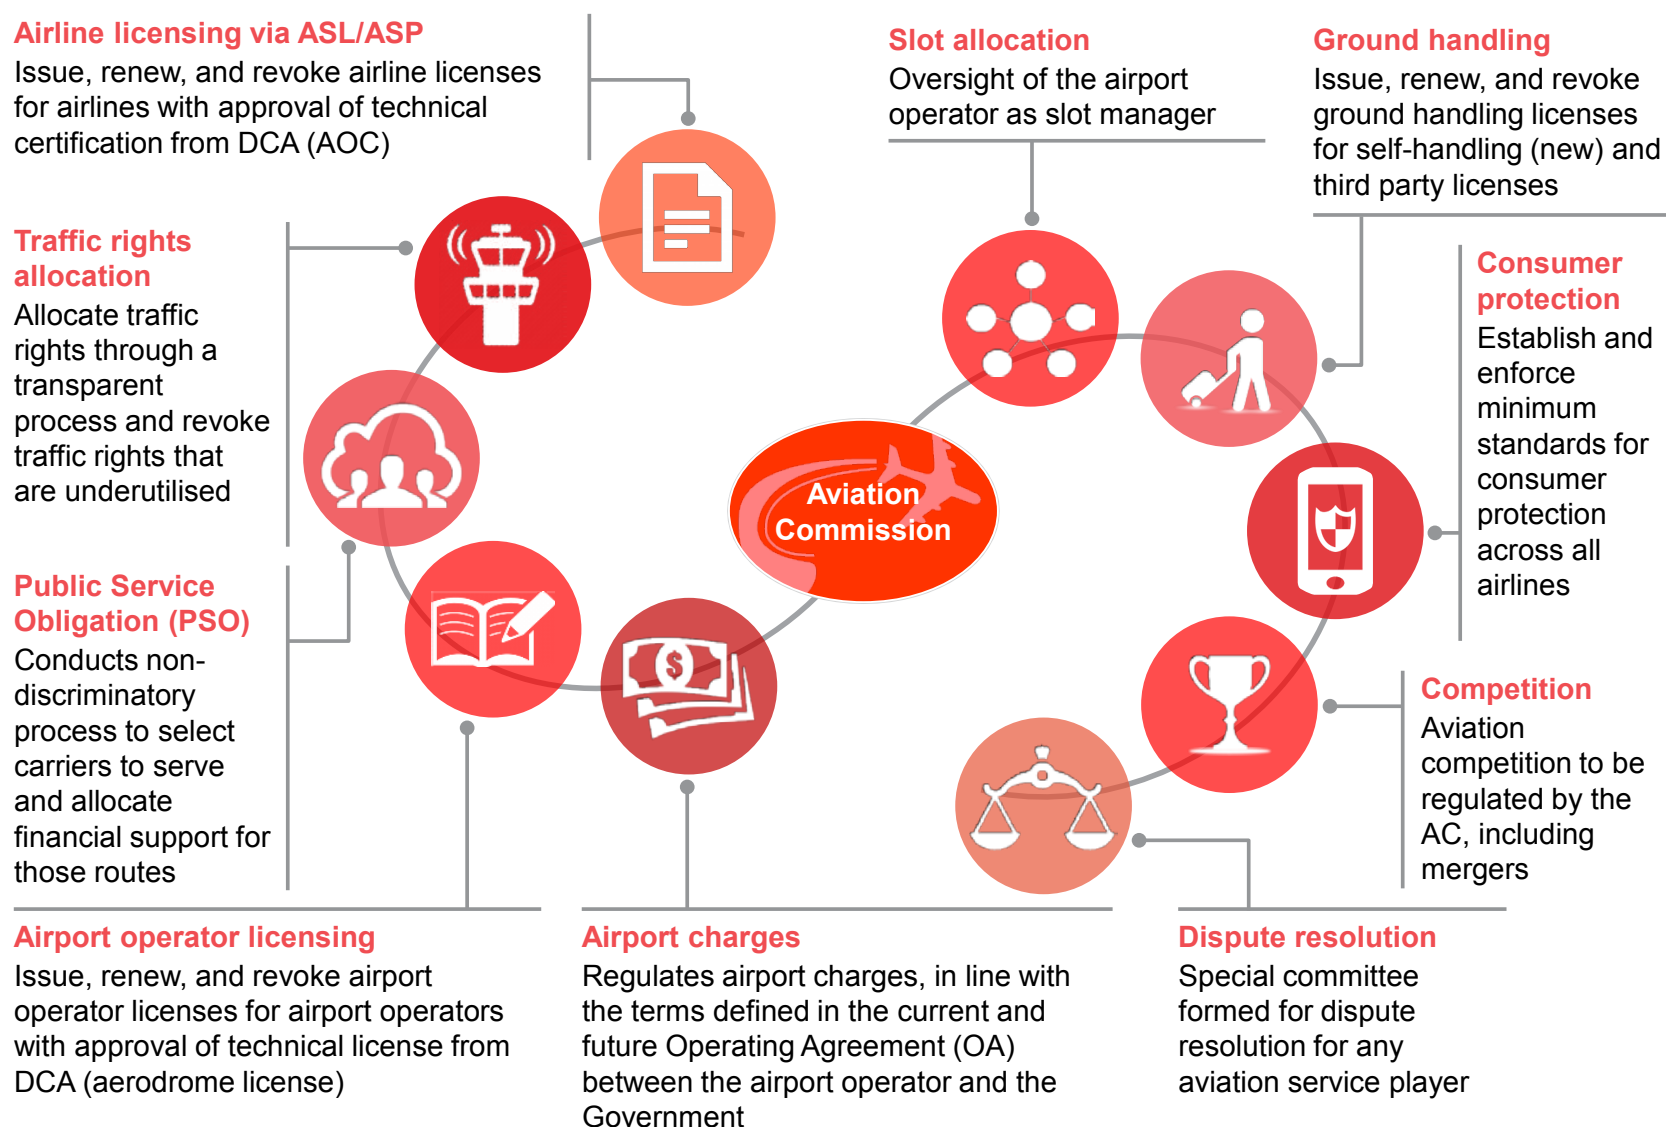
Airline licensing via ASL/ASP
Issue, renew, and revoke airline licenses for airlines with approval of technical certification from DCA (AOC)

Slot allocation
Oversight of the airport operator as slot manager

Ground handling
Issue, renew, and revoke ground handling licenses for self-handling (new) and third party licenses

Traffic rights allocation
Allocate traffic rights through a transparent process and revoke traffic rights that are underutilised

Consumer protection
Establish and enforce minimum standards for consumer protection across all airlines

Aviation Commission

Public Service Obligation (PSO)
Conducts non-discriminatory process to select carriers to serve and allocate financial support for those routes

Competition
Aviation competition to be regulated by the AC, including mergers

Airport operator licensing
Issue, renew, and revoke airport operator licenses for airport operators with approval of technical license from DCA (aerodrome license)

Airport charges
Regulates airport charges, in line with the terms defined in the current and future Operating Agreement (OA) between the airport operator and the Government

Dispute resolution
Special committee formed for dispute resolution for any aviation service player